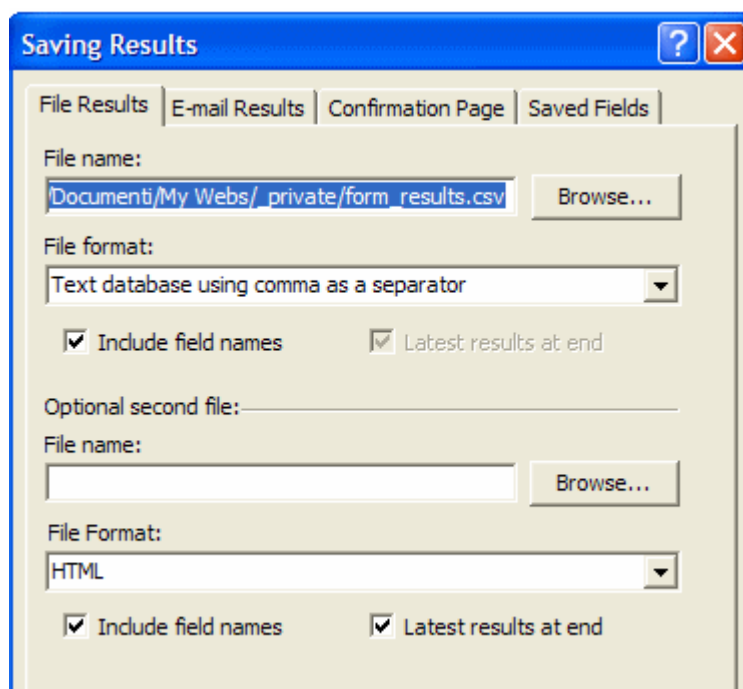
Saving Results

?

File Results | E-mail Results | Confirmation Page | Saved Fields

File name:

/Documenti/My Webs/_private/form_results.csv

Browse...

File format:

Text database using comma as a separator

Include field names

Latest results at end

Optional second file:

File name:

Browse...

File Format:

HTML

Include field names

Latest results at end